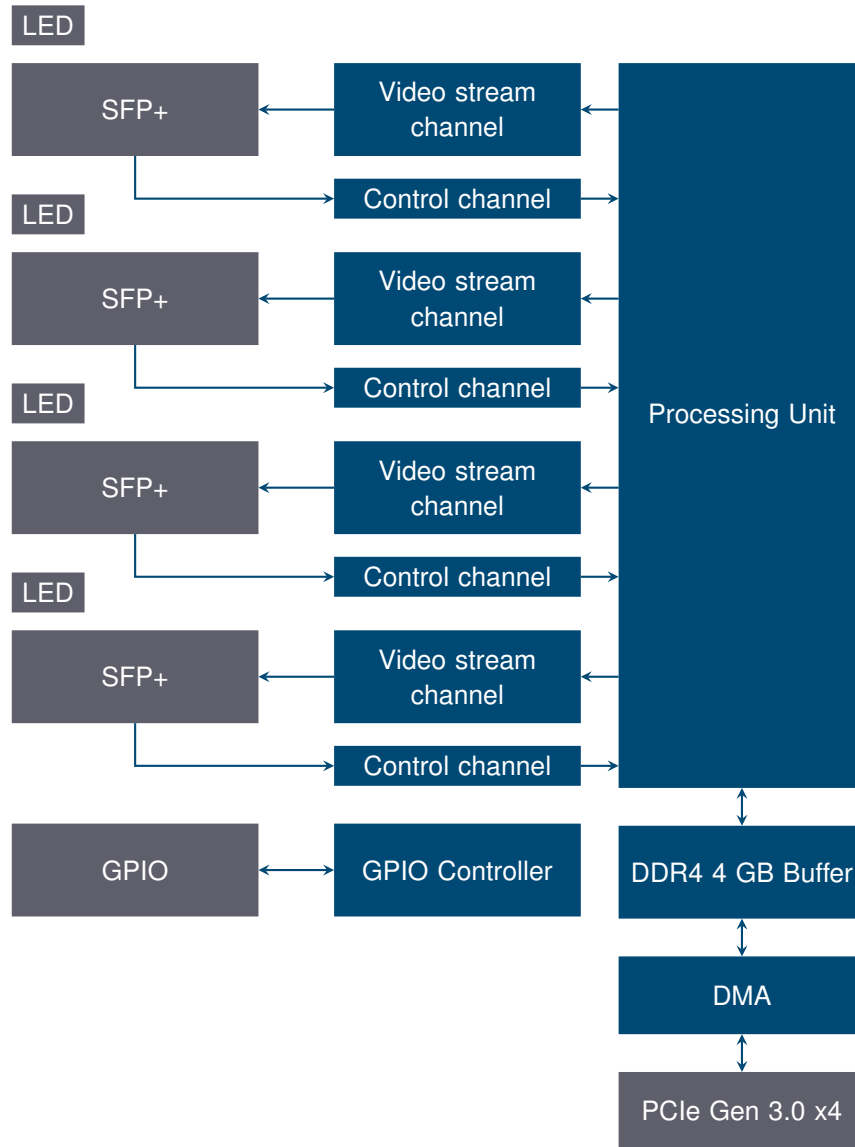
LED

SFP+

Video stream channel

Control channel

LED

SFP+

Video stream channel

Control channel

LED

SFP+

Video stream channel

Control channel

LED

SFP+

Video stream channel

Control channel

Processing Unit

GPIO

GPIO Controller

DDR4 4 GB Buffer

DMA

PCIe Gen 3.0 x4